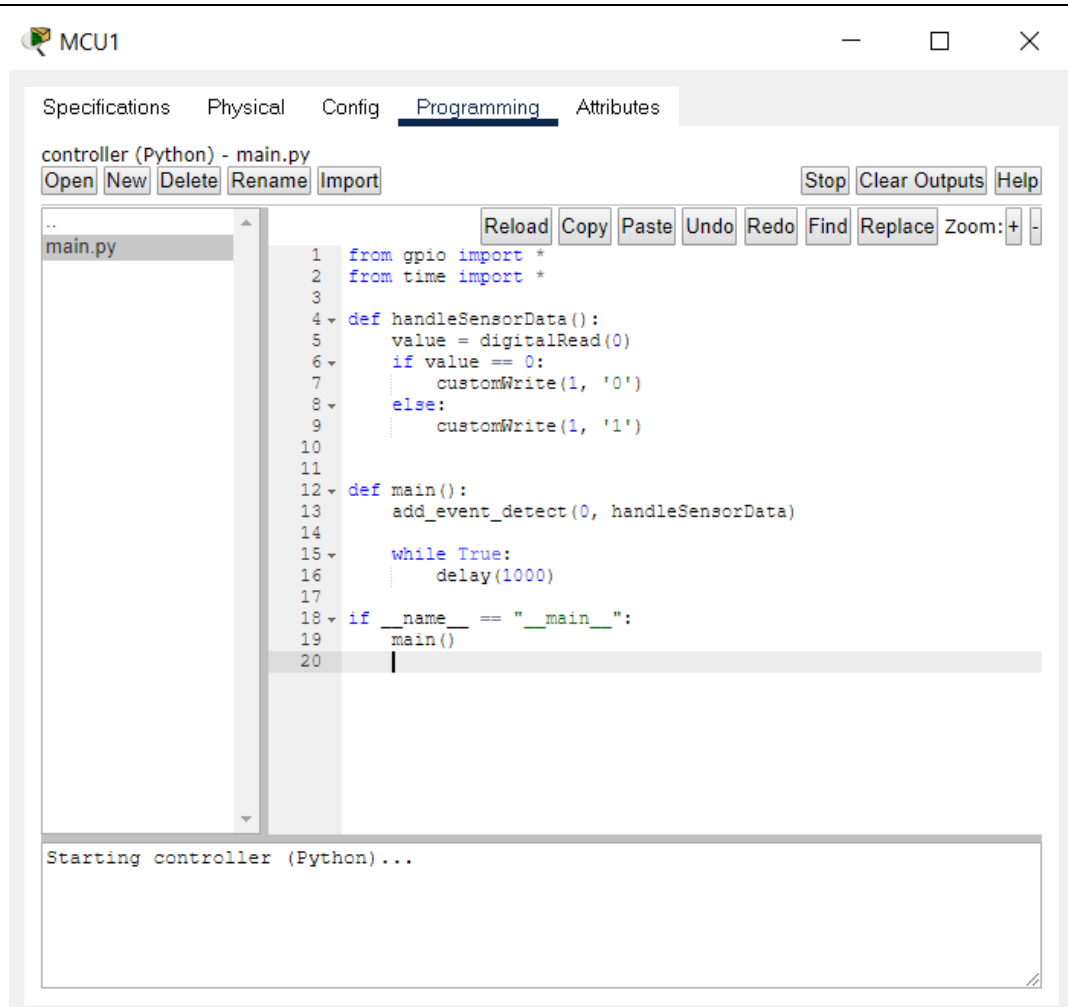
MCU1

Specifications Physical Config Programming Attributes

controller (Python) - main.py

Open New Delete Rename Import

Stop Clear Outputs Help

..
main.py

Reload Copy Paste Undo Redo Find Replace Zoom: + -

```
1  from gpio import *
2  from time import *
3
4  def handleSensorData():
5      value = digitalRead(0)
6      if value == 0:
7          customWrite(1, '0')
8      else:
9          customWrite(1, '1')
10
11
12 def main():
13     add_event_detect(0, handleSensorData)
14
15     while True:
16         delay(1000)
17
18 if __name__ == "__main__":
19     main()
20
```

Starting controller (Python)...